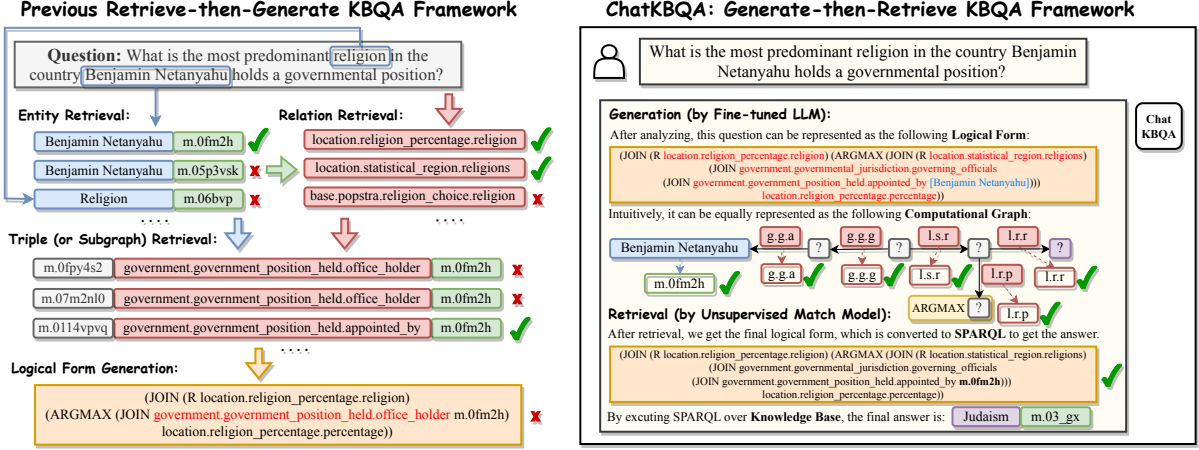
Previous Retrieve-then-Generate KBQA Framework

Question: What is the most predominant religion in the country Benjamin Netanyahu holds a governmental position?

Entity Retrieval:

Benjamin Netanyahu m.0fm2h
Benjamin Netanyahu m.05p3vsk
Religion m.06bvp
. . . .

Relation Retrieval:

location.religion_percentage.religion
location.statistical_region.religions
base.popstra.religion_choice.religion
. . . .

Triple (or Subgraph) Retrieval:

m.0fpy4s2 government.government_position_held.office_holder m.0fm2h
m.07m2nl0 government.government_position_held.office_holder m.0fm2h
m.0114vpvq government.government_position_held.appointed_by m.0fm2h
. . . .

Logical Form Generation:

(JOIN (R location.religion_percentage.religion) (ARGMAX (JOIN government.government_position_held.office_holder m.0fm2h) location.religion_percentage.percentage))

ChatKBQA: Generate-then-Retrieve KBQA Framework

What is the most predominant religion in the country Benjamin Netanyahu holds a governmental position?

Chat KBQA

Generation (by Fine-tuned LLM):
After analyzing, this question can be represented as the following Logical Form:

(JOIN (R location.religion_percentage.religion) (ARGMAX (JOIN (R location.statistical_region.religions) (JOIN government.governmental_jurisdiction.governing_officials (JOIN government.government_position_held.appointed_by [Benjamin Netanyahu]))) location.religion_percentage.percentage))

Intuitively, it can be equally represented as the following Computational Graph:

Benjamin Netanyahu g.g.a ? g.g.g ? l.s.r ? l.r.r ?
m.0fm2h g.g.a g.g.g l.s.r l.r.p l.r.r
ARGMAX ? l.r.p

Retrieval (by Unsupervised Match Model):
After retrieval, we get the final logical form, which is converted to SPARQL to get the answer.

(JOIN (R location.religion_percentage.religion) (ARGMAX (JOIN (R location.statistical_region.religions) (JOIN government.governmental_jurisdiction.governing_officials (JOIN government.government_position_held.appointed_by m.0fm2h))) location.religion_percentage.percentage))

By excuting SPARQL over Knowledge Base, the final answer is: Judaism m.03_gx